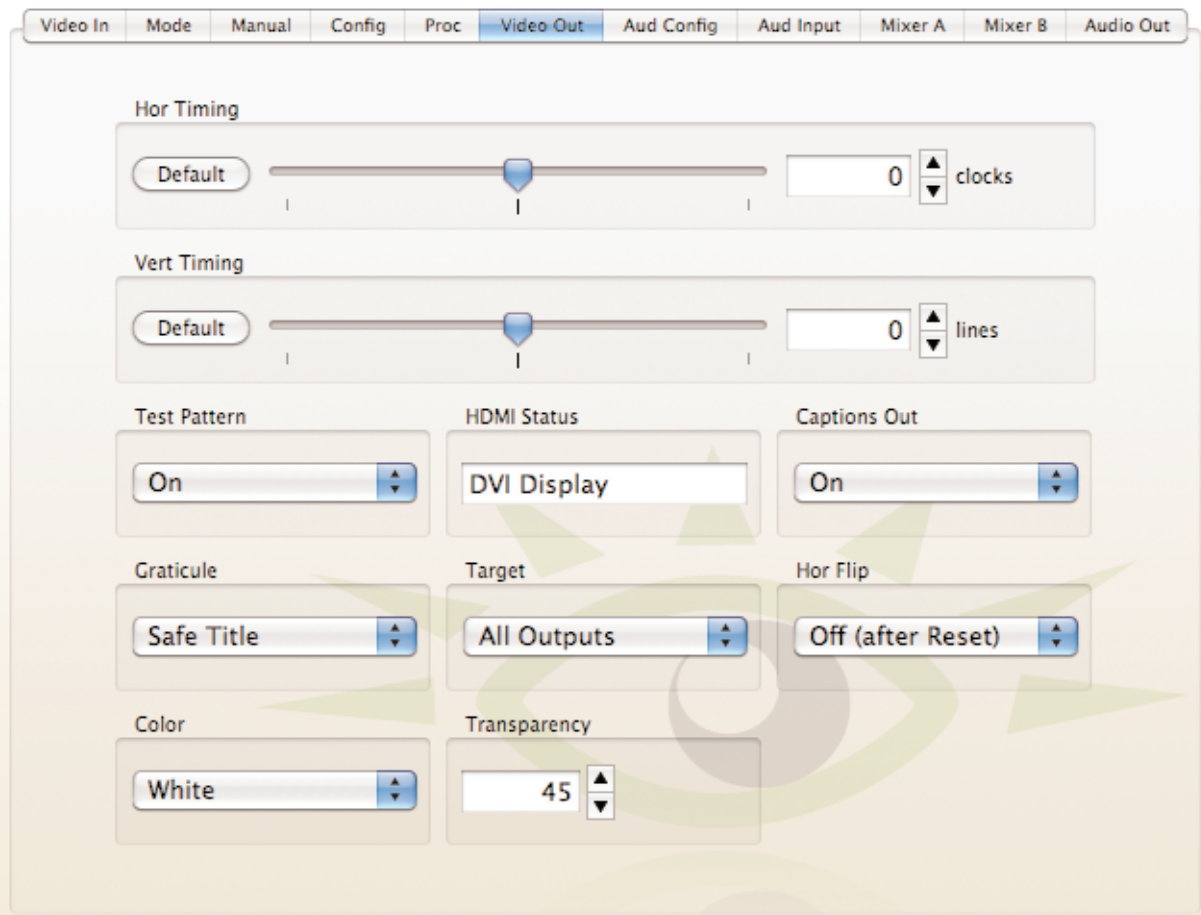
Video In | Mode | Manual | Config | Proc | Video Out | Aud Config | Aud Input | Mixer A | Mixer B | Audio Out

Hor Timing

Default

0 clocks

Vert Timing

Default

0 lines

Test Pattern

On

HDMI Status

DVI Display

Captions Out

On

Graticule

Safe Title

Target

All Outputs

Hor Flip

Off (after Reset)

Color

White

Transparency

45